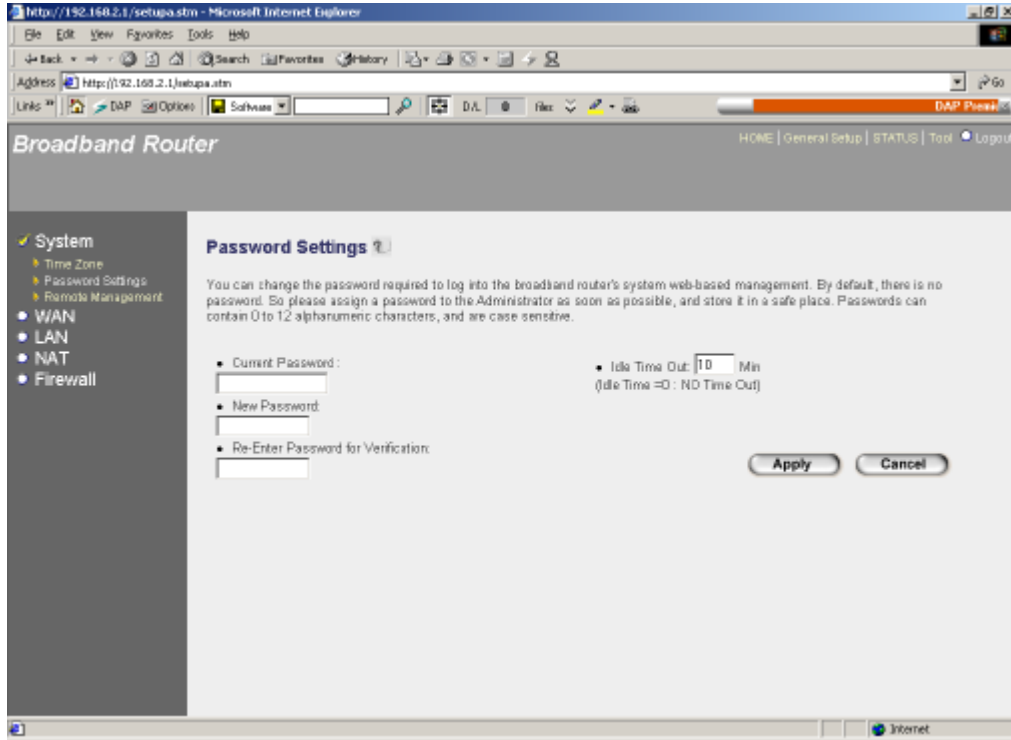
http://192.168.2.1/setupa.stm - Microsoft Internet Explorer

File Edit View Favorites Tools Help

Back Search Favorites History

Address http://192.168.2.1/setupa.stm Go

Links DAP Options Software D/L 0 files

DAP Premi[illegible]

Broadband Router

HOME | General Setup | STATUS | Tool Logout

System
Time Zone
Password Settings
Remote Management
WAN
LAN
NAT
Firewall

Password Settings

You can change the password required to log into the broadband router's system web-based management. By default, there is no password. So please assign a password to the Administrator as soon as possible, and store it in a safe place. Passwords can contain 0 to 12 alphanumeric characters, and are case sensitive.

• Current Password :

• New Password:

• Re-Enter Password for Verification:

• Idle Time Out: 10 Min
(Idle Time =0 : NO Time Out)

Apply Cancel

Internet